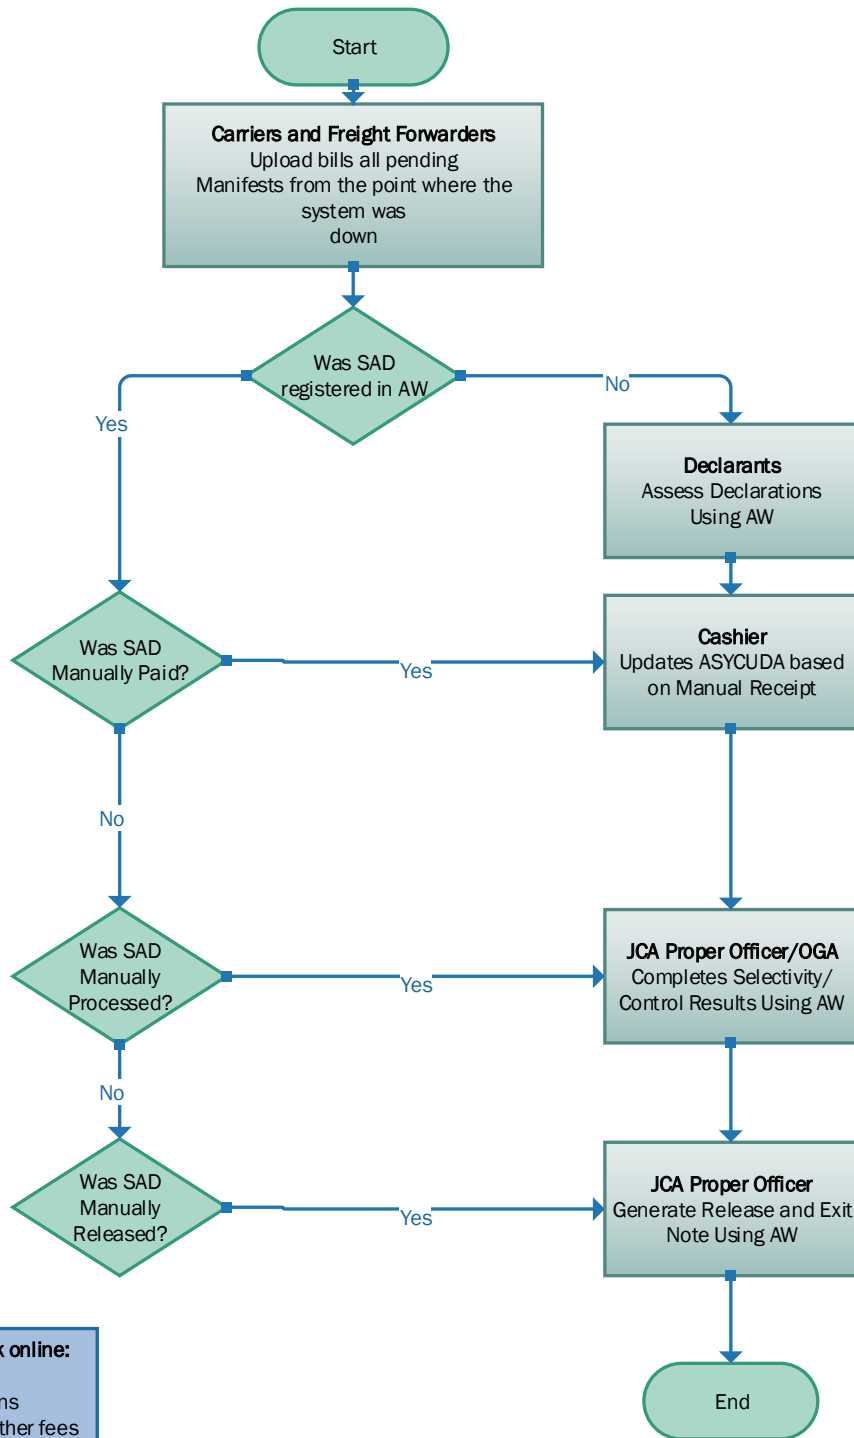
Start

Carriers and Freight Forwarders
Upload bills all pending Manifests from the point where the system was down

Was SAD registered in AW

Yes

No

Declarants
Assess Declarations Using AW

Was SAD Manually Paid?

Yes

Cashier
Updates ASYCUDA based on Manual Receipt

No

Was SAD Manually Processed?

Yes

JCA Proper Officer/OGA
Completes Selectivity/ Control Results Using AW

No

Was SAD Manually Released?

Yes

JCA Proper Officer
Generate Release and Exit Note Using AW

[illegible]k online:
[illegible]ns
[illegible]ther fees

End